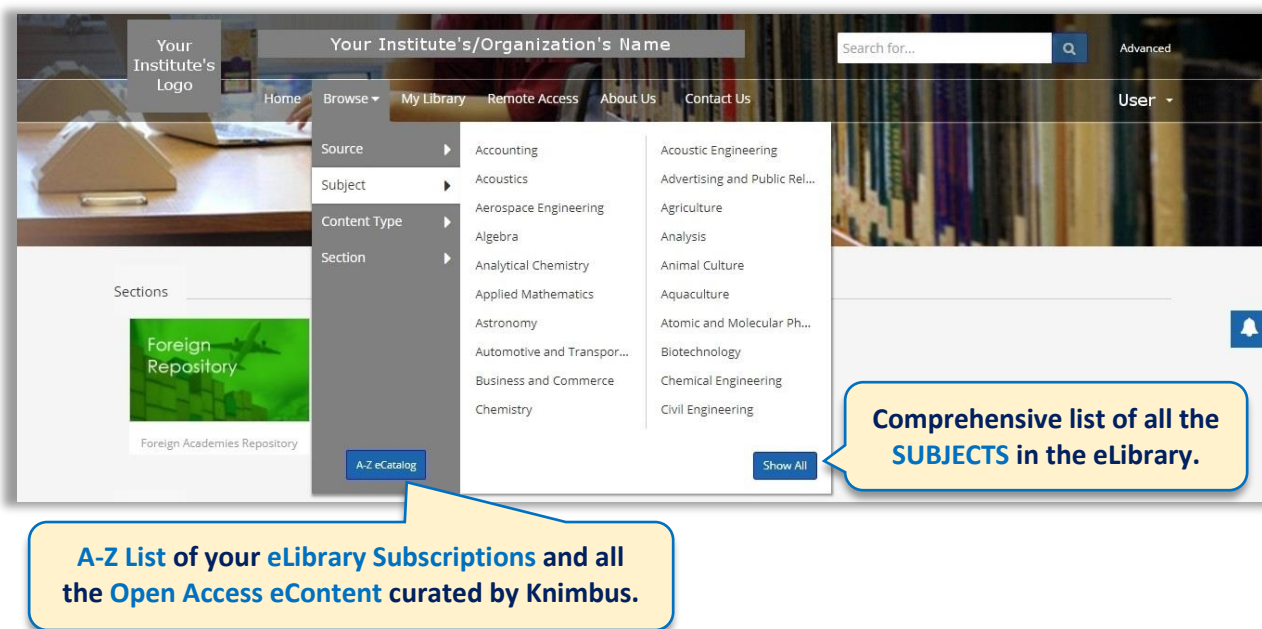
Your Institute's Logo

Your Institute's/Organization's Name

Search for...

Advanced

Home Browse My Library Remote Access About Us Contact Us

User

Source

Subject

Content Type

Section

Accounting
Acoustics
Aerospace Engineering
Algebra
Analytical Chemistry
Applied Mathematics
Astronomy
Automotive and Transpor...
Business and Commerce
Chemistry

Acoustic Engineering
Advertising and Public Rel...
Agriculture
Analysis
Animal Culture
Aquaculture
Atomic and Molecular Ph...
Biotechnology
Chemical Engineering
Civil Engineering

Sections

Foreign Repository

Foreign Academies Repository

A-Z eCatalog

Show All

Comprehensive list of all the SUBJECTS in the eLibrary.

A-Z List of your eLibrary Subscriptions and all the Open Access eContent curated by Knimbus.